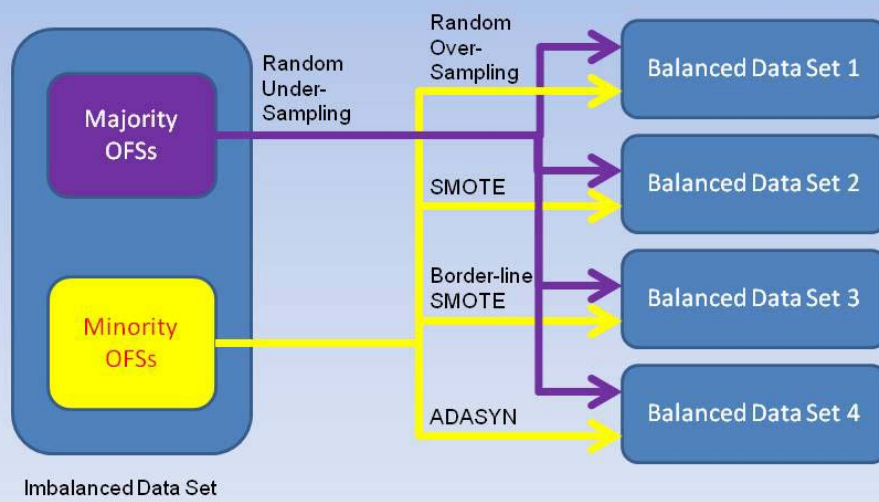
Majority OFSs

Minority OFSs

Imbalanced Data Set

Random Under-Sampling

Random Over-Sampling

SMOTE

Border-line SMOTE

ADASYN

Balanced Data Set 1

Balanced Data Set 2

Balanced Data Set 3

Balanced Data Set 4